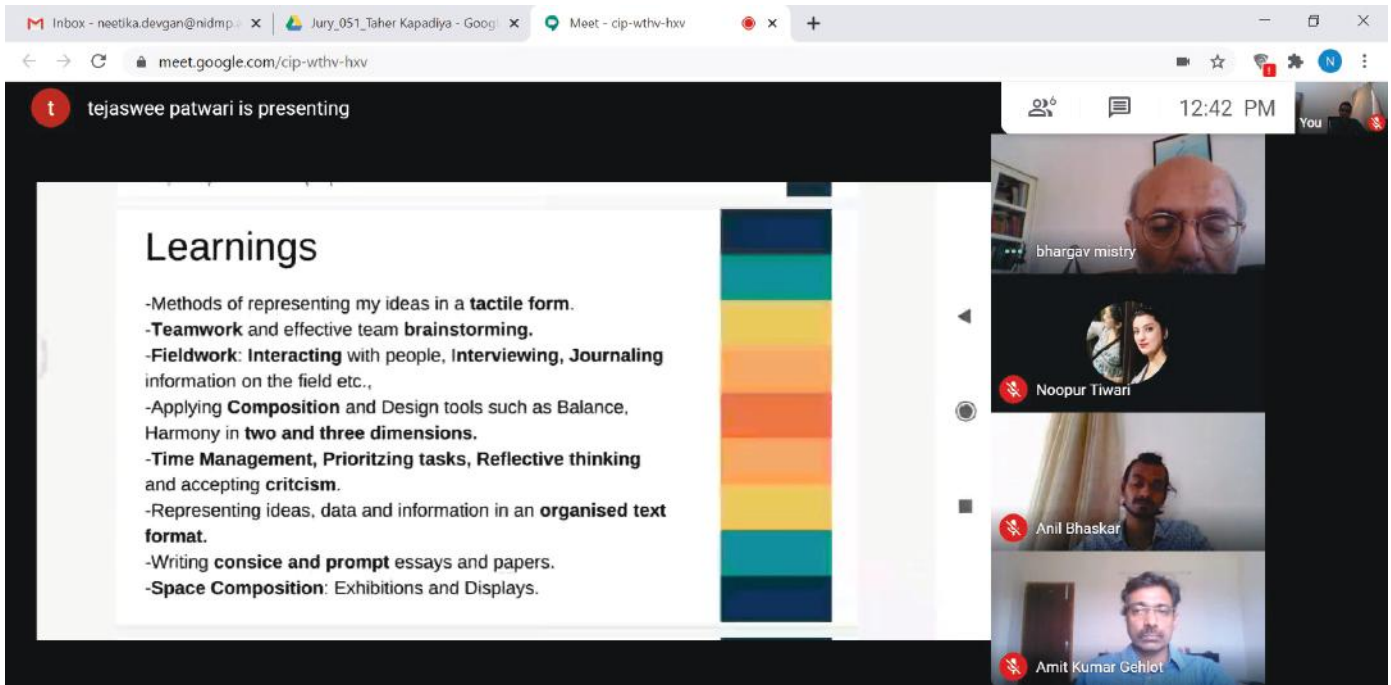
M Inbox - neetika.devgan@nidmp.a ×
Jury_051_Taher Kapadiya - Goog ×
Meet - cip-wthv-hxv ×
+

meet.google.com/cip-wthv-hxv

N

t tejaswee patwari is presenting

12:42 PM

You

Learnings

-Methods of representing my ideas in a **tactile form**.
-**Teamwork** and effective team **brainstorming.**
-**Fieldwork**: **Interacting** with people, I**nterviewing, Journaling** information on the field etc.,
-Applying **Composition** and Design tools such as Balance, Harmony in **two and three dimensions.**
-**Time Management, Prioritzing tasks, Reflective thinking** and accepting **critcism**.
-Representing ideas, data and information in an **organised text format.**
-Writing **consice and prompt** essays and papers.
-**Space Composition**: Exhibitions and Displays.

bhargav mistry

Noopur Tiwari

Anil Bhaskar

Amit Kumar Gehlot